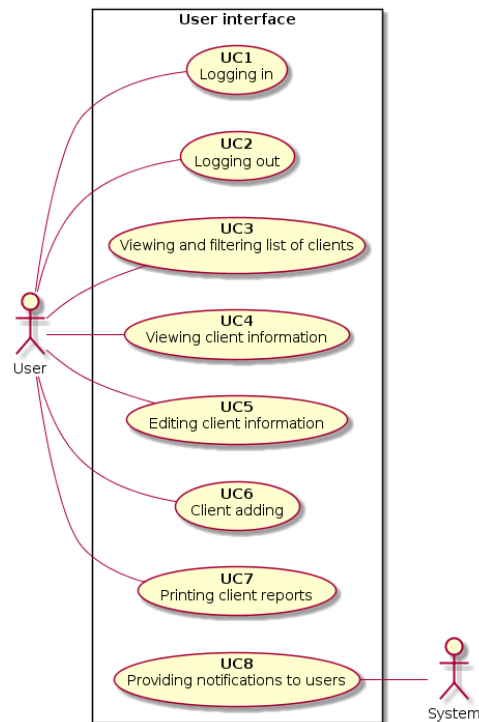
User interface

UC1
Logging in

UC2
Logging out

UC3
Viewing and filtering list of clients

User

UC4
Viewing client information

UC5
Editing client information

UC6
Client adding

UC7
Printing client reports

UC8
Providing notifications to users

System